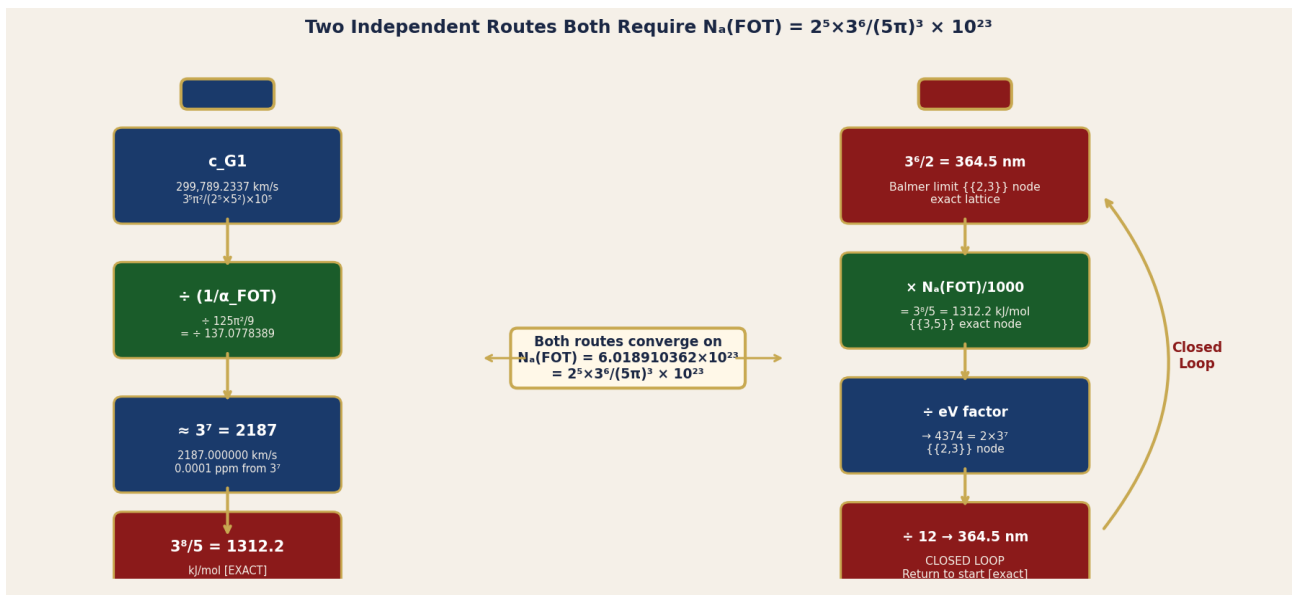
Two Independent Routes Both Require Nₐ(FOT) = $2^5 \times 3^6/(5\pi)^3 \times 10^{23}$

c_G1

299,789.2337 km/s

$3^9\pi^2/(2^5\times5^2)\times10^5$

÷ (1/α_FOT)

÷ $125\pi^2/9$

= ÷ 137.0778389

≈ $3^7$ = 2187

2187.000000 km/s

0.0001 ppm from $3^7$

$3^8/5$ = 1312.2

kJ/mol [EXACT]

Both routes converge on Nₐ(FOT) = $6.018910362\times10^{23}$ = $2^5\times3^6/(5\pi)^3 \times 10^{23}$

$3^6/2$ = 364.5 nm

Balmer limit {{2,3}} node exact lattice

× Nₐ(FOT)/1000

= $3^8/5$ = 1312.2 kJ/mol {{3,5}} exact node

÷ eV factor

→ 4374 = $2\times3^7$ {{2,3}} node

÷ 12 → 364.5 nm

CLOSED LOOP Return to start [exact]

Closed Loop